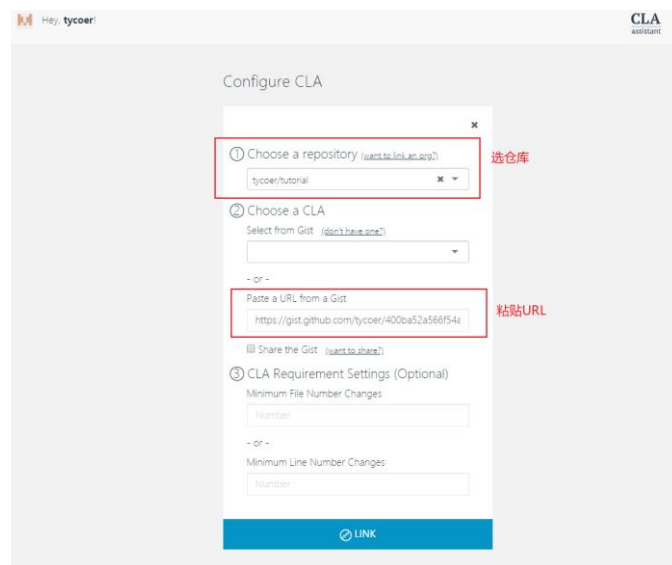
Hey, tycoer!

CLA assistant

Configure CLA

×

① Choose a repository (want to link an org?)

tycoer/tutorial × ▾

选仓库

② Choose a CLA

Select from Gist (don't have one?)

▾

- or -

Paste a URL from a Gist

https://gist.github.com/tycoer/400ba52a566f54e

粘贴URL

Share the Gist (want to share?)

③ CLA Requirement Settings (Optional)

Minimum File Number Changes

Number

- or -

Minimum Line Number Changes

Number

LINK